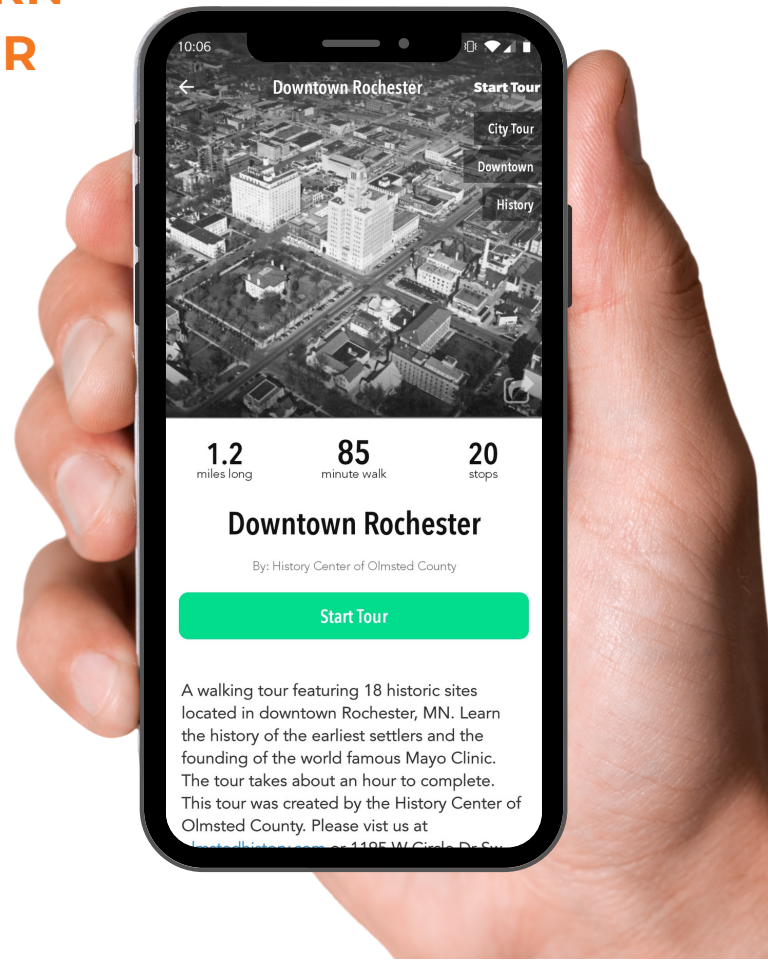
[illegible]
R

10:06

Downtown Rochester

Start Tour

City Tour

Downtown

History

1.2
miles long

85
minute walk

20
stops

Downtown Rochester

By: History Center of Olmsted County

Start Tour

A walking tour featuring 18 historic sites located in downtown Rochester, MN. Learn the history of the earliest settlers and the founding of the world famous Mayo Clinic. The tour takes about an hour to complete. This tour was created by the History Center of Olmsted County. Please vist us at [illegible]